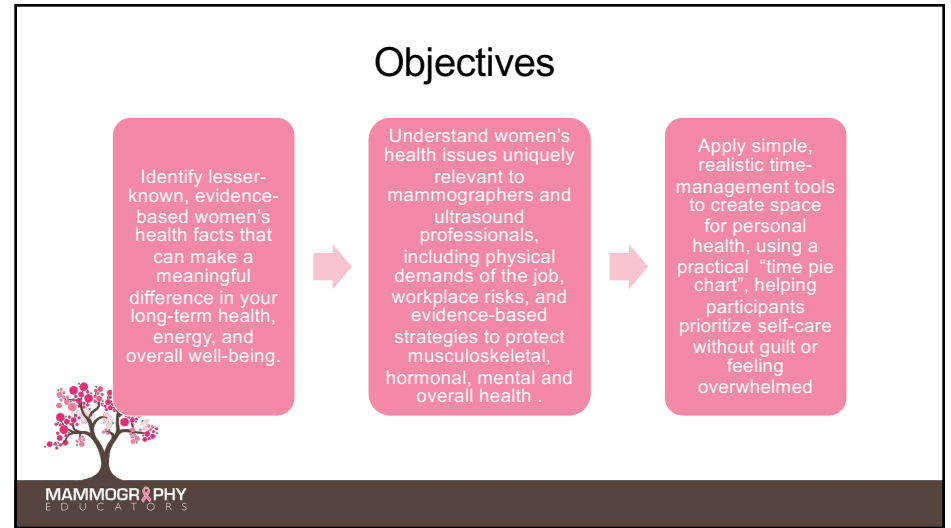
Objectives

Identify lesser-known, evidence-based women's health facts that can make a meaningful difference in your long-term health, energy, and overall well-being.

Understand women's health issues uniquely relevant to mammographers and ultrasound professionals, including physical demands of the job, workplace risks, and evidence-based strategies to protect musculoskeletal, hormonal, mental and overall health .

Apply simple, realistic time-management tools to create space for personal health, using a practical "time pie chart", helping participants prioritize self-care without guilt or feeling overwhelmed

MAMMOGRAPHY
EDUCATORS